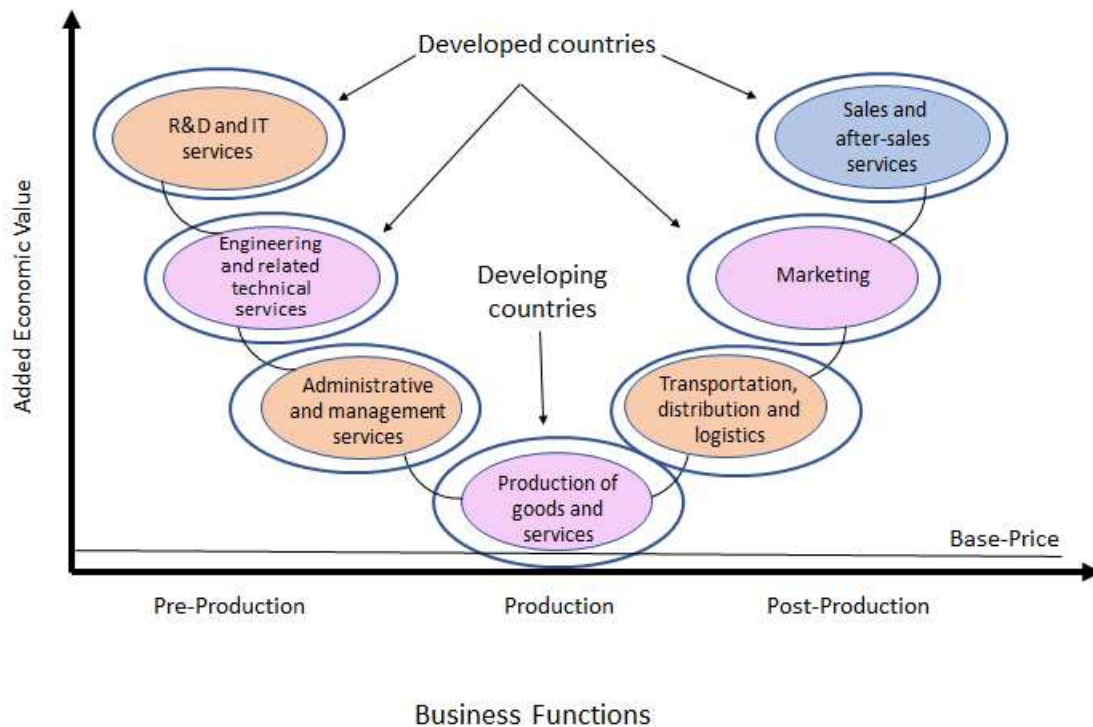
Developed countries

Added Economic Value

R&D and IT services

Sales and after-sales services

Engineering and related technical services

Marketing

Developing countries

Administrative and management services

Transportation, distribution and logistics

Production of goods and services

Base-Price

Pre-Production

Production

Post-Production

Business Functions